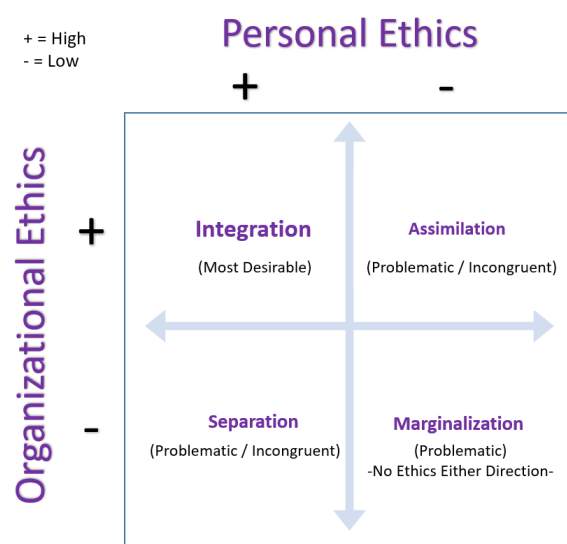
+ = High
- = Low

Personal Ethics

+ -

Organizational Ethics

+

-

Integration
(Most Desirable)

Assimilation
(Problematic / Incongruent)

Separation
(Problematic / Incongruent)

Marginalization
(Problematic)
-No Ethics Either Direction-